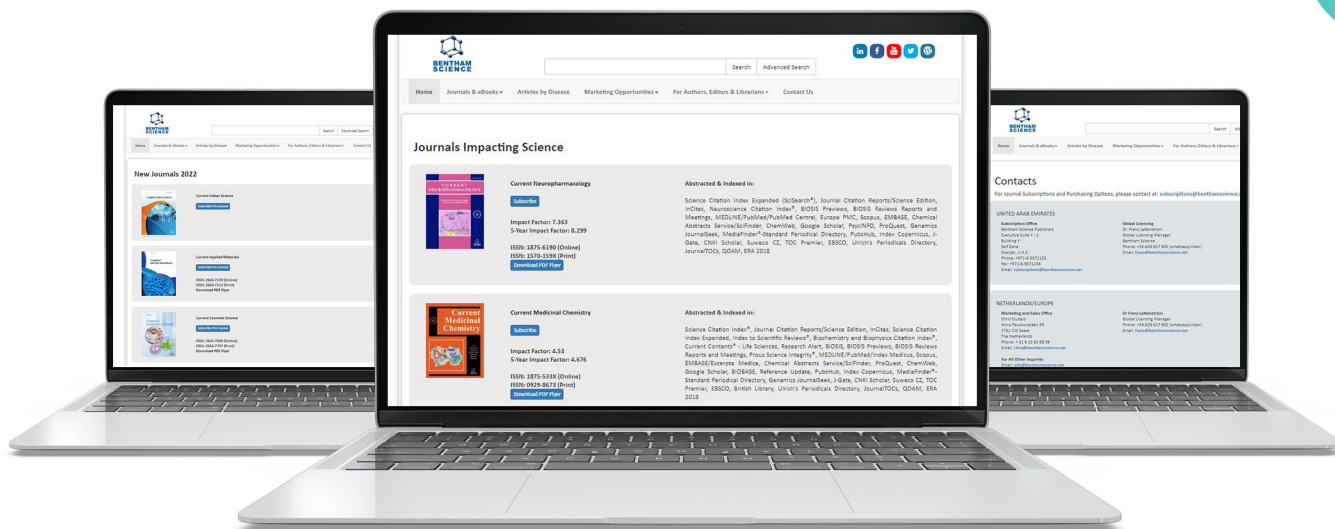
BENTHAM SCIENCE

Search Advanced Search

Home Journals & eBooks Articles by Disease Marketing Opportunities For Authors, Editors & Librarians Contact Us

New Journals 2022

Current Indian Science
Subscribe this journal

Current Applied Materials
Subscribe this journal
Download PDF Flyer

Current Cosmetic Science
Subscribe this journal
Download PDF Flyer

BENTHAM SCIENCE

Search Advanced Search

Home Journals & eBooks Articles by Disease Marketing Opportunities For Authors, Editors & Librarians Contact Us

Journals Impacting Science

Current Neuropharmacology

Subscribe

Impact Factor: 7.363
5-Year Impact Factor: 8.299

ISSN: 1875-6190 (Online)
ISSN: 1570-159X (Print)
Download PDF Flyer

Abstracted & Indexed in:

Science Citation Index Expanded (SciSearch®), Journal Citation Reports/Science Edition, InCites, Neuroscience Citation Index®, BIOSIS Previews, BIOSIS Reviews Reports and Meetings, MEDLINE/PubMed/PubMed Central, Europe PMC, Scopus, EMBASE, Chemical Abstracts Service/SciFinder, ChemWeb, Google Scholar, PsycINFO, ProQuest, Genamics JournalSeek, MediaFinder®-Standard Periodical Directory, PubsHub, Index Copernicus, J-Gate, CNKI Scholar, Suweco CZ, TOC Premier, EBSCO, Ulrich's Periodicals Directory, JournalTOCs, QOAM, ERA 2018

Current Medicinal Chemistry

Subscribe

Impact Factor: 4.53
5-Year Impact Factor: 4.676

ISSN: 1875-533X (Online)
ISSN: 0929-8673 (Print)
Download PDF Flyer

Abstracted & Indexed in:

Science Citation Index®, Journal Citation Reports/Science Edition, InCites, Science Citation Index Expanded, Index to Scientific Reviews®, Biochemistry and Biophysics Citation Index®, Current Contents® - Life Sciences, Research Alert, BIOSIS, BIOSIS Previews, BIOSIS Reviews Reports and Meetings, Prous Science Integrity®, MEDLINE/PubMed/Index Medicus, Scopus, EMBASE/Excerpta Medica, Chemical Abstracts Service/SciFinder, ProQuest, ChemWeb, Google Scholar, BIOBASE, Reference Update, PubsHub, Index Copernicus, MediaFinder®-Standard Periodical Directory, Genamics JournalSeek, J-Gate, CNKI Scholar, Suweco CZ, TOC Premier, EBSCO, British Library, Ulrich's Periodicals Directory, JournalTOCs, QOAM, ERA 2018

BENTHAM SCIENCE

Search

Home Journals & eBooks Articles by Disease Marketing Opportunities For Authors, Editors & Librarians

Contacts

For Journal Subscriptions and Purchasing Options, please contact at: subscriptions@benthamscience.

UNITED ARAB EMIRATES

Subscription Office
Bentham Science Publishers
Email: subscriptions@benthamscience.net

Global Licensing
Dr. Franz Lettenbichler
Global Licensing Manager
Bentham Science
Email: franz@benthamscience.net

NETHERLANDS/EUROPE

Marketing and Sales Office

Dr Franz Lettenbichler

For All Other Inquiries
Email: info@benthamscience.net